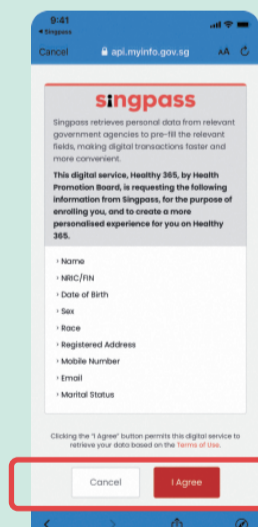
9:41
◂ Singpass
Cancel
api.myinfo.gov.sg
AA

singpass

Singpass retrieves personal data from relevant government agencies to pre-fill the relevant fields, making digital transactions faster and more convenient.

This digital service, Healthy 365, by Health Promotion Board, is requesting the following information from Singpass, for the purpose of enrolling you, and to create a more personalised experience for you on Healthy 365.

› Name
› NRIC/FIN
› Date of Birth
› Sex
› Race
› Registered Address
› Mobile Number
› Email
› Marital Status

Clicking the "I Agree" button permits this digital service to retrieve your data based on the Terms of Use.

Cancel
I Agree